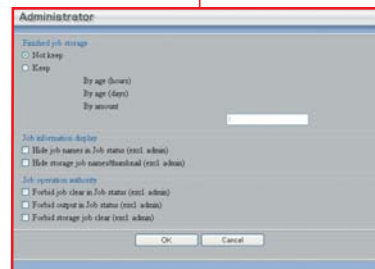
Administrator

Finished job storage
Not keep
Keep
By age (hours)
By age (days)
By amount
1

Job information display
Hide job names in Job status (excl. admin)
Hide storage job names/thumbnail (excl. admin)

Job operation authority
Forbid job clear in Job status (excl. admin)
Forbid output in Job status (excl. admin)
Forbid storage job clear (excl. admin)

OK
Cancel